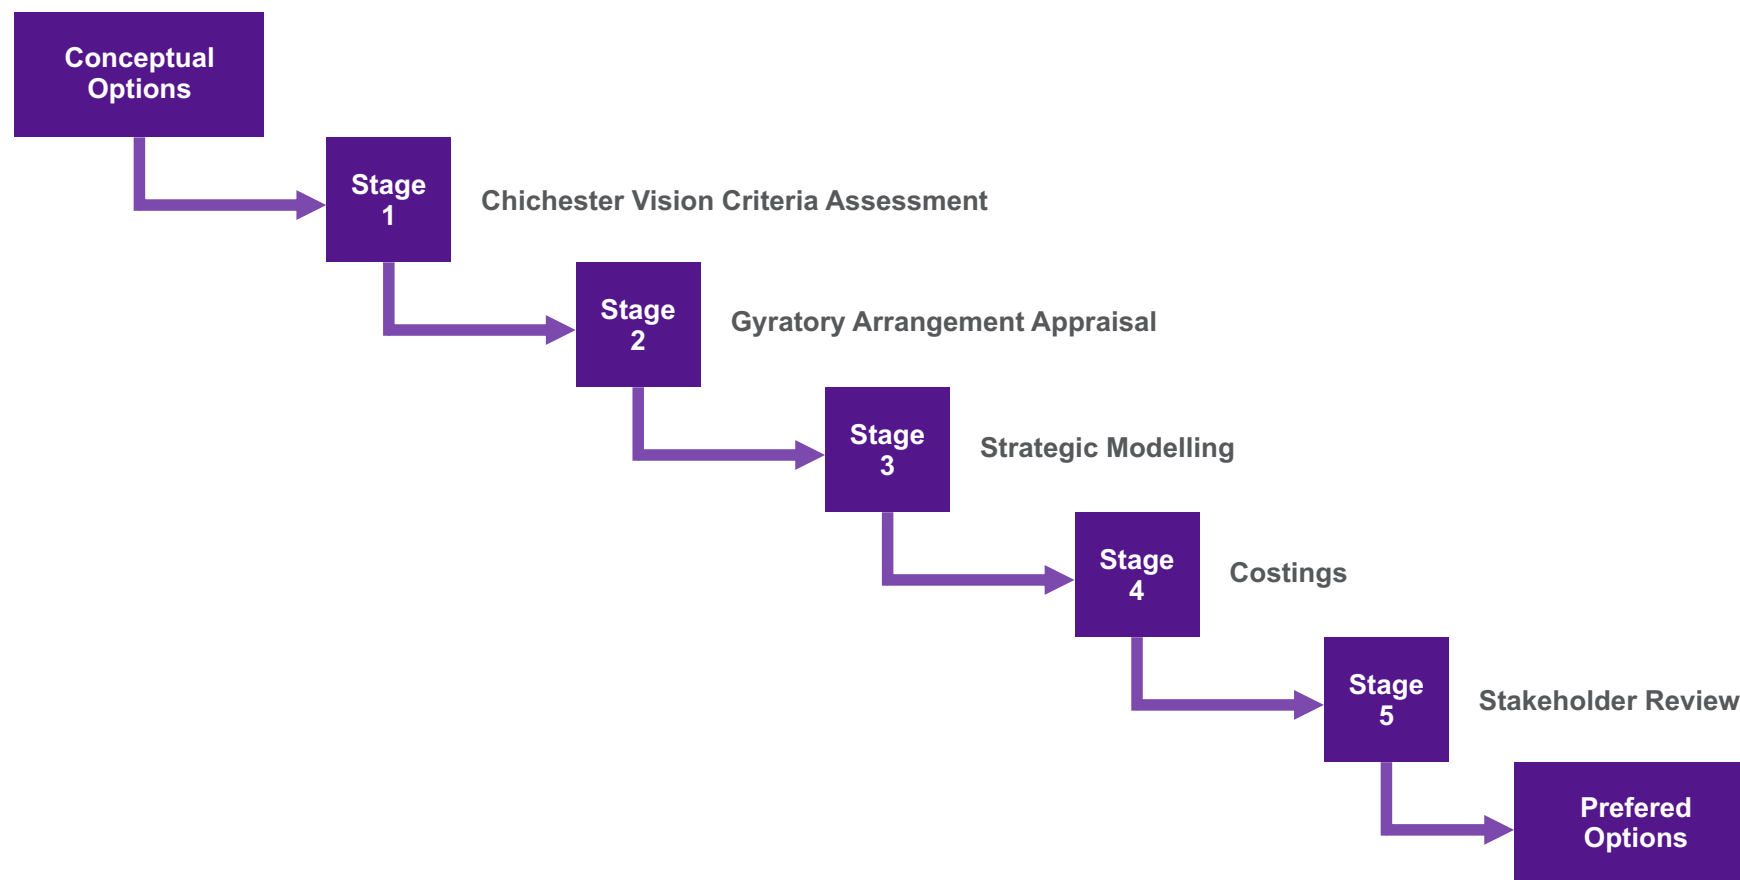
Conceptual Options

Stage 1

Chichester Vision Criteria Assessment

Stage 2

Gyratory Arrangement Appraisal

Stage 3

Strategic Modelling

Stage 4

Costings

Stage 5

Stakeholder Review

Prefered Options